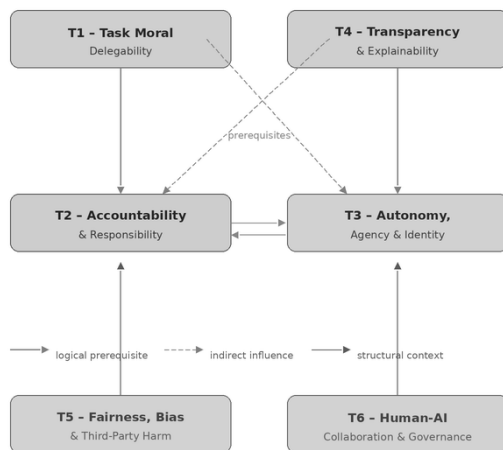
T1 – Task Moral
Delegability

T4 – Transparency
& Explainability

prerequisites

T2 – Accountability
& Responsibility

T3 – Autonomy,
Agency & Identity

logical prerequisite

indirect influence

structural context

T5 – Fairness, Bias
& Third-Party Harm

T6 – Human-AI
Collaboration & Governance